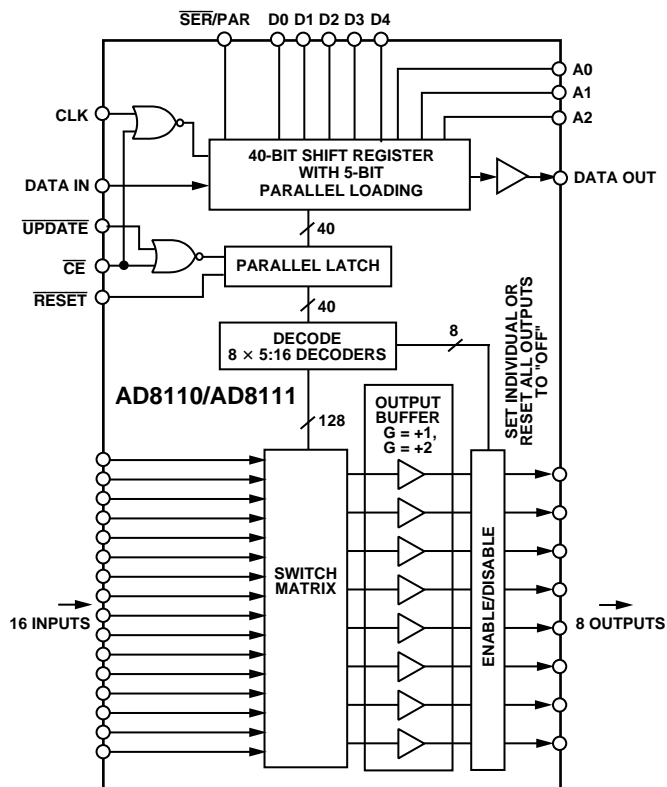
$\overline{SER}$/PAR D0 D1 D2 D3 D4

A0
A1
A2

CLK

DATA IN

$\overline{UPDATE}$

$\overline{CE}$

$\overline{RESET}$

40-BIT SHIFT REGISTER WITH 5-BIT PARALLEL LOADING

DATA OUT

40

PARALLEL LATCH

40

DECODE
8 × 5:16 DECODERS

8

SET INDIVIDUAL OR RESET ALL OUTPUTS TO "OFF"

AD8110/AD8111

128

OUTPUT BUFFER
G = +1,
G = +2

SWITCH MATRIX

ENABLE/DISABLE

16 INPUTS

8 OUTPUTS